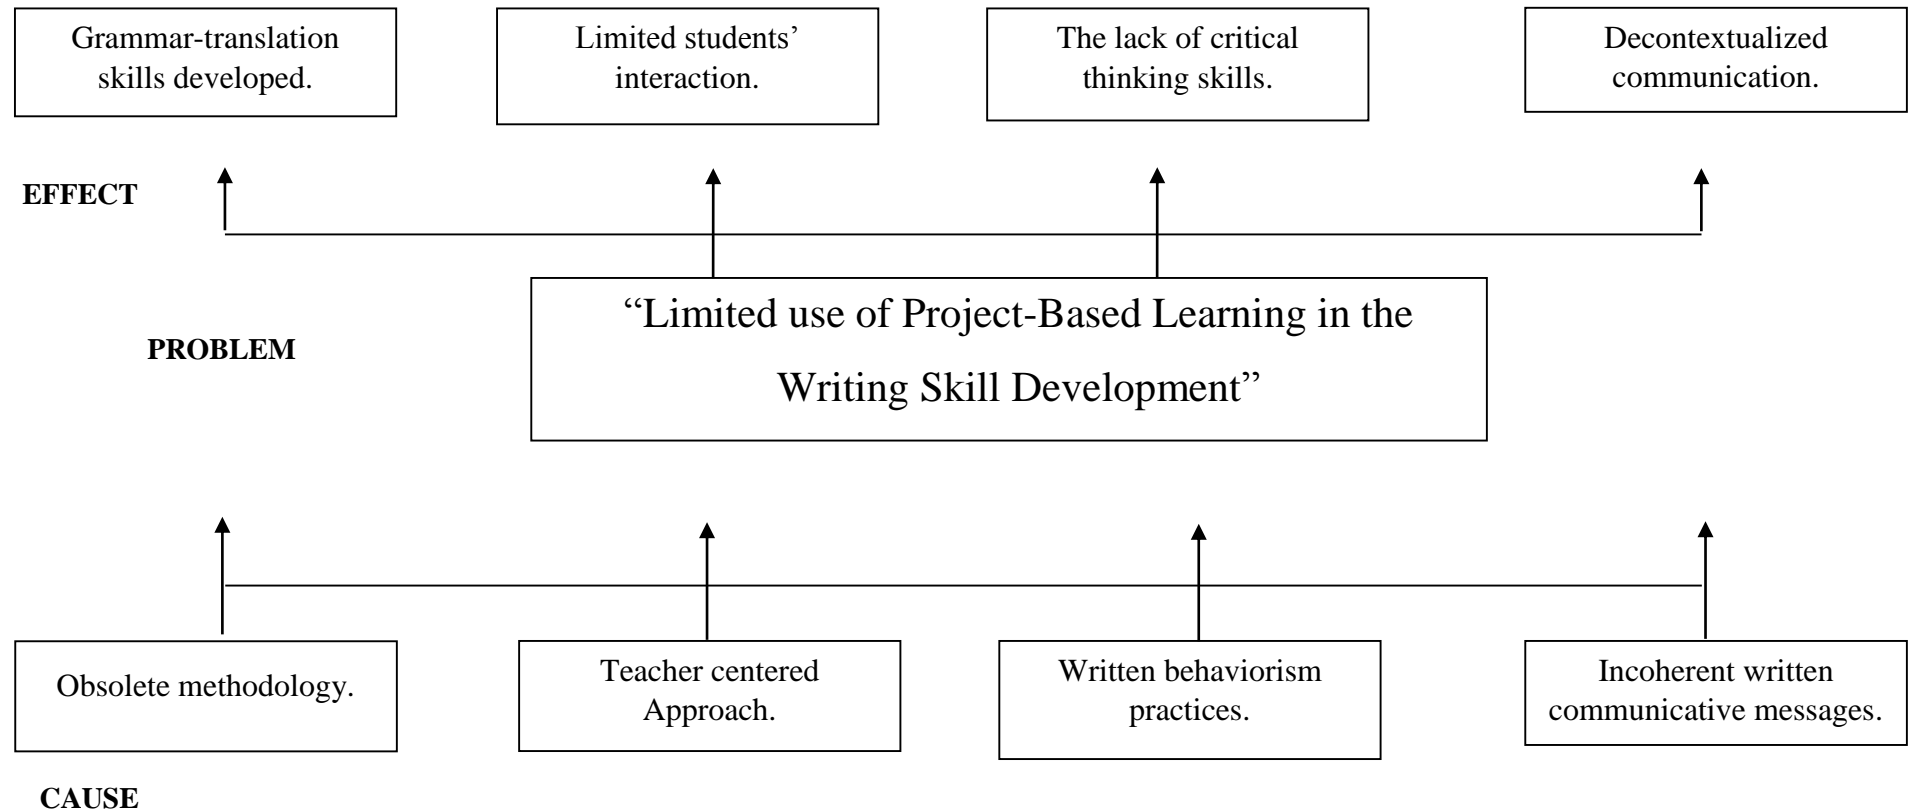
Grammar-translation skills developed.

Limited students' interaction.

The lack of critical thinking skills.

Decontextualized communication.

EFFECT

PROBLEM

"Limited use of Project-Based Learning in the Writing Skill Development"

Obsolete methodology.

Teacher centered Approach.

Written behaviorism practices.

Incoherent written communicative messages.

CAUSE